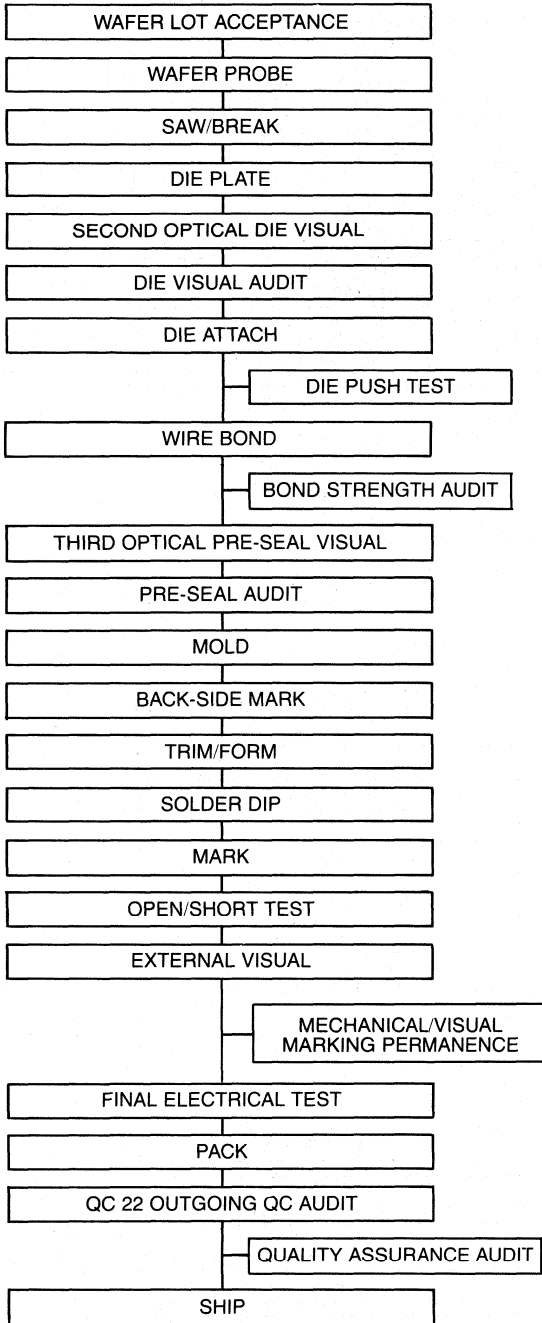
WAFER LOT ACCEPTANCE

WAFER PROBE

SAW/BREAK

DIE PLATE

SECOND OPTICAL DIE VISUAL

DIE VISUAL AUDIT

DIE ATTACH

DIE PUSH TEST

WIRE BOND

BOND STRENGTH AUDIT

THIRD OPTICAL PRE-SEAL VISUAL

PRE-SEAL AUDIT

MOLD

BACK-SIDE MARK

TRIM/FORM

SOLDER DIP

MARK

OPEN/SHORT TEST

EXTERNAL VISUAL

MECHANICAL/VISUAL MARKING PERMANENCE

FINAL ELECTRICAL TEST

PACK

QC 22 OUTGOING QC AUDIT

QUALITY ASSURANCE AUDIT

SHIP